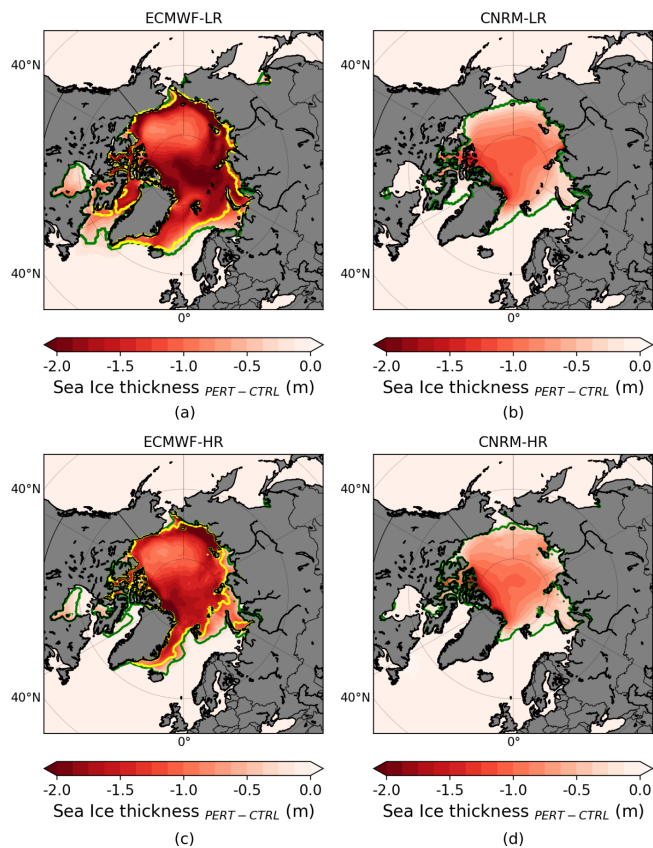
ECMWF-LR

40°N

40°N

0°

-2.0 -1.5 -1.0 -0.5 0.0

Sea Ice thickness $_{PERT-CTRL}$ (m)

(a)

CNRM-LR

40°N

40°N

0°

-2.0 -1.5 -1.0 -0.5 0.0

Sea Ice thickness $_{PERT-CTRL}$ (m)

(b)

ECMWF-HR

40°N

40°N

0°

-2.0 -1.5 -1.0 -0.5 0.0

Sea Ice thickness $_{PERT-CTRL}$ (m)

(c)

CNRM-HR

40°N

40°N

0°

-2.0 -1.5 -1.0 -0.5 0.0

Sea Ice thickness $_{PERT-CTRL}$ (m)

(d)